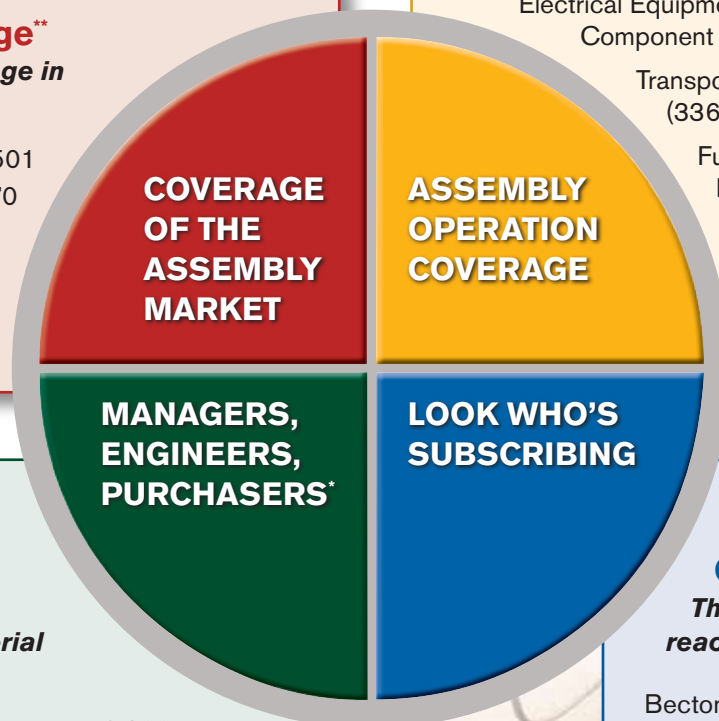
ge**
ge in

501
70

Electrical Equipme
Component

Transpo
(336

Fu
I

COVERAGE OF THE ASSEMBLY MARKET

ASSEMBLY OPERATION COVERAGE

MANAGERS, ENGINEERS, PURCHASERS*

LOOK WHO'S SUBSCRIBING

rial

Th
reac

Bector